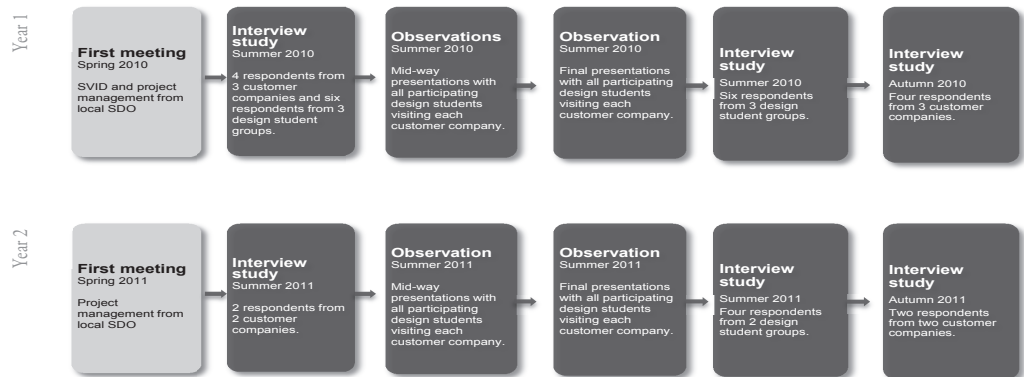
Year 1

First meeting
Spring 2010

SVID and project management from local SDO

Interview study
Summer 2010

4 respondents from 3 customer companies and six respondents from 3 design student groups.

Observations
Summer 2010

Mid-way presentations with all participating design students visiting each customer company.

Observation
Summer 2010

Final presentations with all participating design students visiting each customer company.

Interview study
Summer 2010
Six respondents from 3 design student groups.

Interview study
Autumn 2010
Four respondents from 3 customer companies.

Year 2

First meeting
Spring 2011

Project management from local SDO

Interview study
Summer 2011

2 respondents from 2 customer companies.

Observation
Summer 2011

Mid-way presentations with all participating design students visiting each customer company.

Observation
Summer 2011

Final presentations with all participating design students visiting each customer company.

Interview study
Summer 2011
Four respondents from 2 design student groups.

Interview study
Autumn 2011
Two respondents from two customer companies.